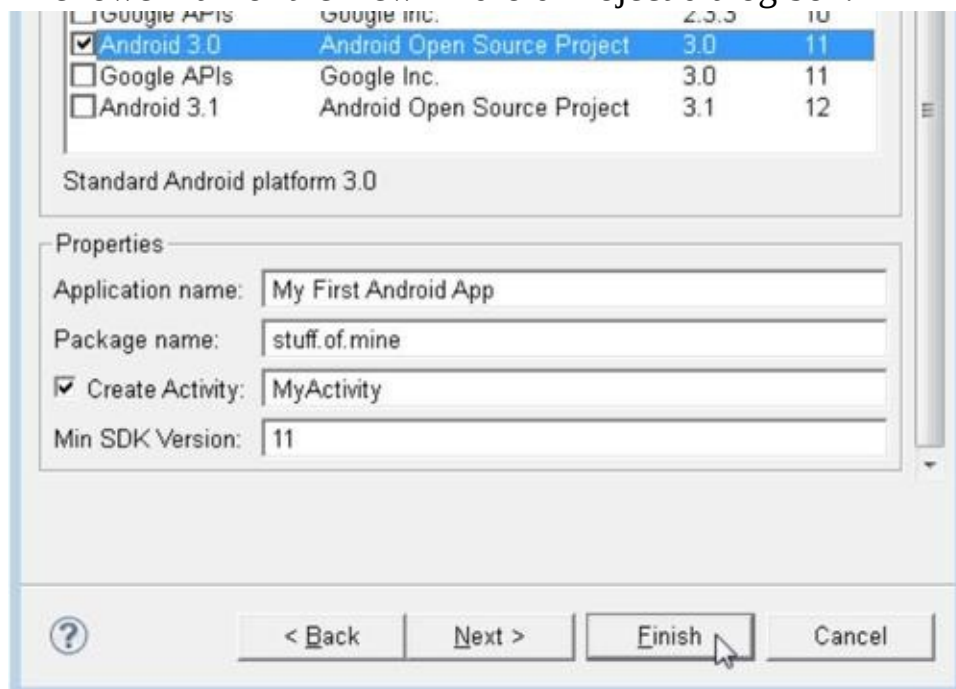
| | | | |
|---|---|---|---|
| ☐ Google APIs | Google Inc. | 2.3.3 | 10 |
| ☑ Android 3.0 | Android Open Source Project | 3.0 | 11 |
| ☐ Google APIs | Google Inc. | 3.0 | 11 |
| ☐ Android 3.1 | Android Open Source Project | 3.1 | 12 |

Standard Android platform 3.0

Properties

Application name: My First Android App

Package name: stuff.of.mine

☑ Create Activity: MyActivity

Min SDK Version: 11

< Back  Next >  Finish  Cancel